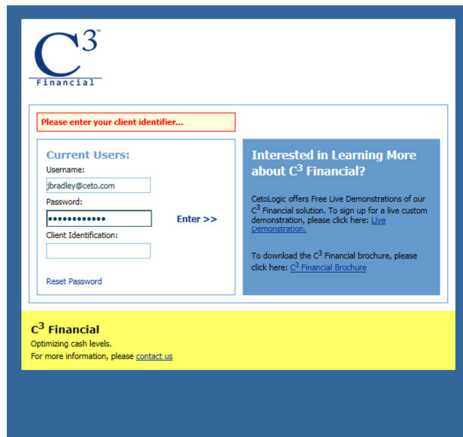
$C^3$
Financial

Please enter your client identifier...

Current Users:
Username:
jbradley@ceto.com
Password:
••••••••••••
Enter >>
Client Identification:

Reset Password

Interested in Learning More about $C^3$ Financial?

CetoLogic offers Free Live Demonstrations of our $C^3$ Financial solution. To sign up for a live custom demonstration, please click here: Live Demonstration.

To download the $C^3$ Financial brochure, please click here: $C^3$ Financial Brochure

$C^3$ Financial
Optimizing cash levels.
For more information, please contact us